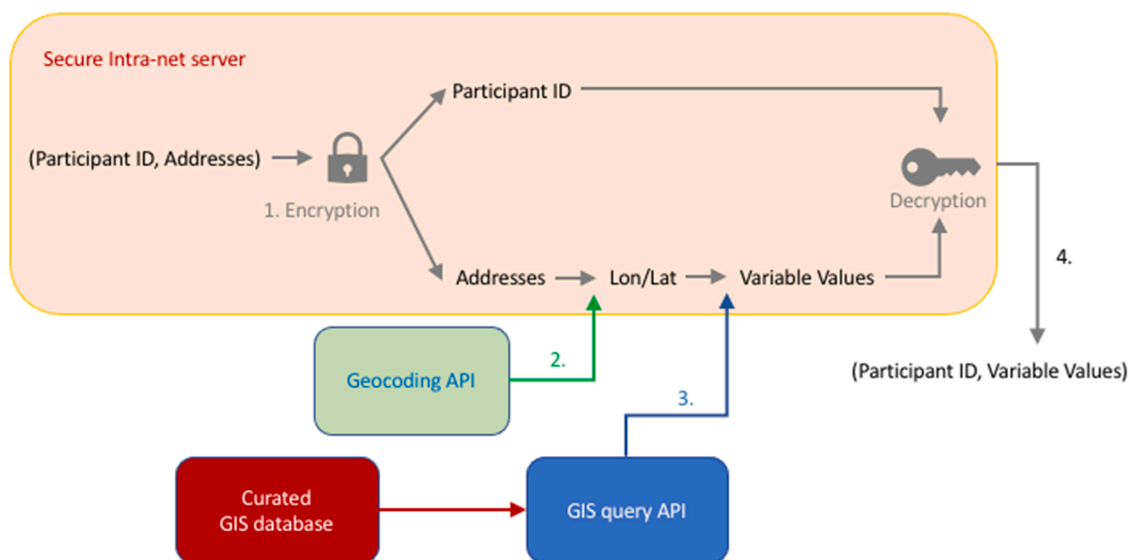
Secure Intra-net server

Participant ID

(Participant ID, Addresses)

1. Encryption

Decryption

Addresses

Lon/Lat

Variable Values

4.

Geocoding API

2.

(Participant ID, Variable Values)

3.

Curated GIS database

GIS query API